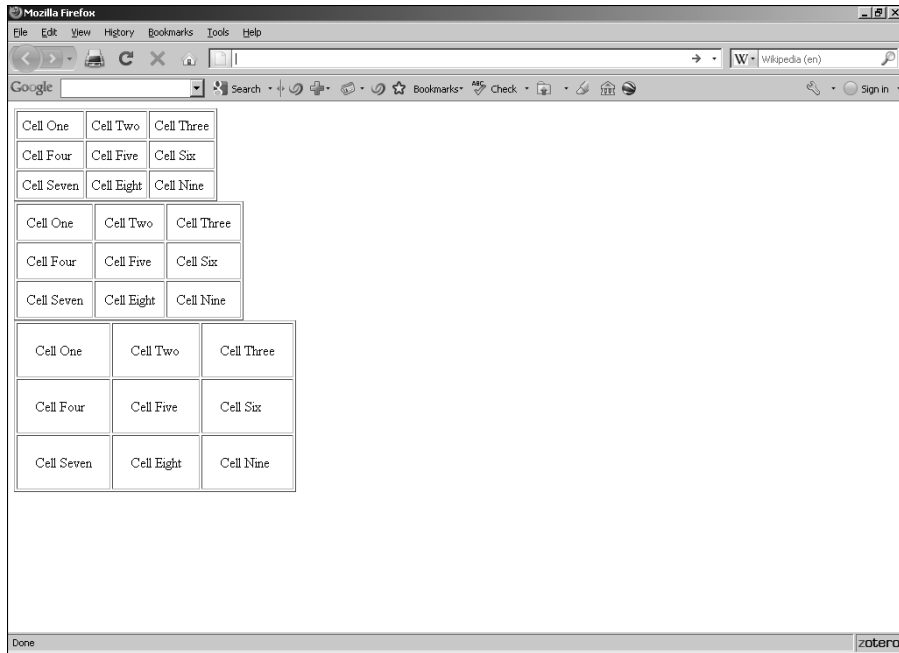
Mozilla Firefox

File Edit View History Bookmarks Tools Help

Wikipedia (en)

Google Search Bookmarks Check Sign in

| Cell One | Cell Two | Cell Three |
|---|---|---|
| Cell Four | Cell Five | Cell Six |
| Cell Seven | Cell Eight | Cell Nine |

| Cell One | Cell Two | Cell Three |
|---|---|---|
| Cell Four | Cell Five | Cell Six |
| Cell Seven | Cell Eight | Cell Nine |

| Cell One | Cell Two | Cell Three |
|---|---|---|
| Cell Four | Cell Five | Cell Six |
| Cell Seven | Cell Eight | Cell Nine |

Done

zotero